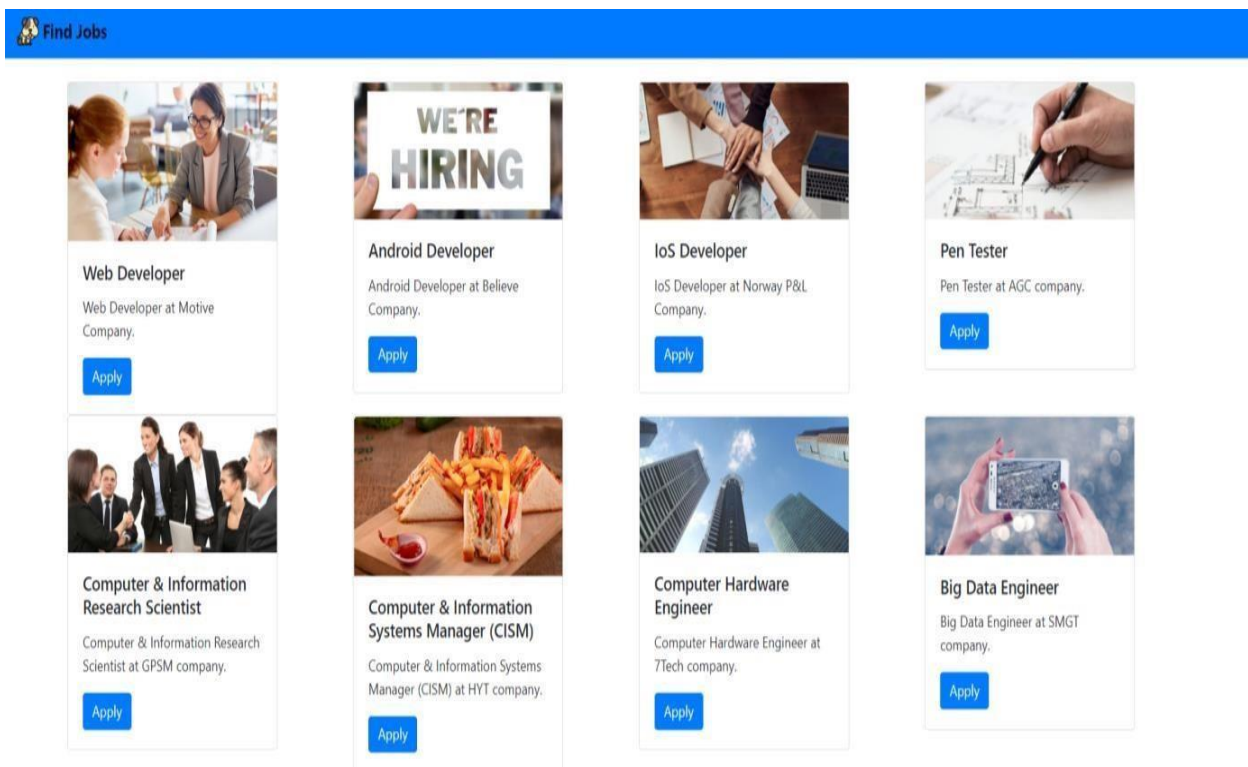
Find Jobs

Web Developer

Web Developer at Motive Company.

Apply

WE'RE HIRING

Android Developer

Android Developer at Believe Company.

Apply

IoS Developer

IoS Developer at Norway P&L Company.

Apply

Pen Tester

Pen Tester at AGC company.

Apply

Computer & Information Research Scientist

Computer & Information Research Scientist at GPSM company.

Apply

Computer & Information Systems Manager (CISM)

Computer & Information Systems Manager (CISM) at HYT company.

Apply

Computer Hardware Engineer

Computer Hardware Engineer at 7Tech company.

Apply

Big Data Engineer

Big Data Engineer at SMGT company.

Apply